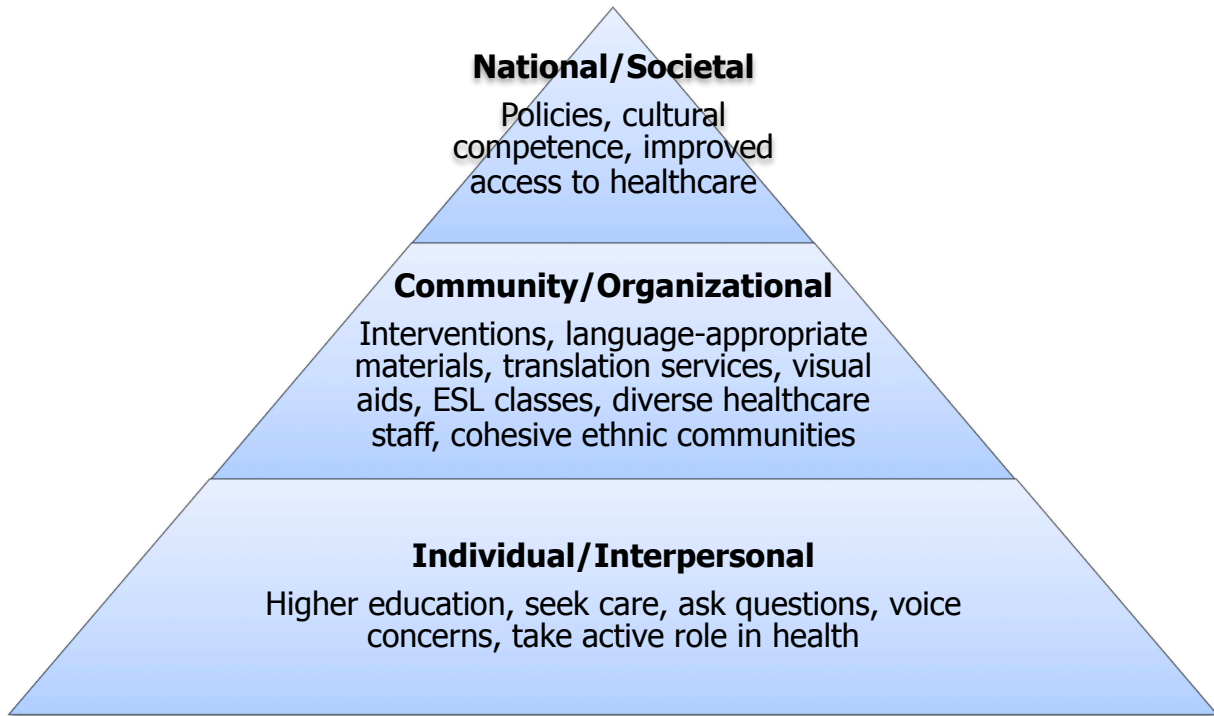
National/Societal

Policies, cultural competence, improved access to healthcare

Community/Organizational

Interventions, language-appropriate materials, translation services, visual aids, ESL classes, diverse healthcare staff, cohesive ethnic communities

Individual/Interpersonal

Higher education, seek care, ask questions, voice concerns, take active role in health